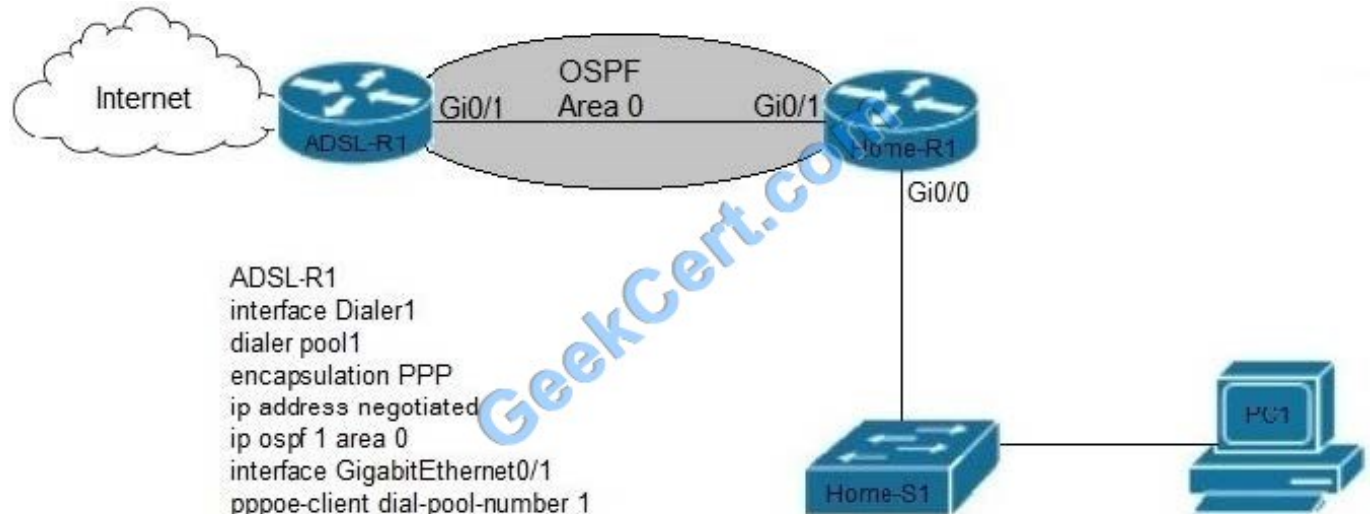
Internet

ADSL-R1

Gi0/1

OSPF
Area 0

Gi0/1

Home-R1

Gi0/0

GeekCert.com

ADSL-R1
interface Dialer1
dialer pool1
encapsulation PPP
ip address negotiated
ip ospf 1 area 0
interface GigabitEthernet0/1
pppoe-client dial-pool-number 1

Home-S1

PC1